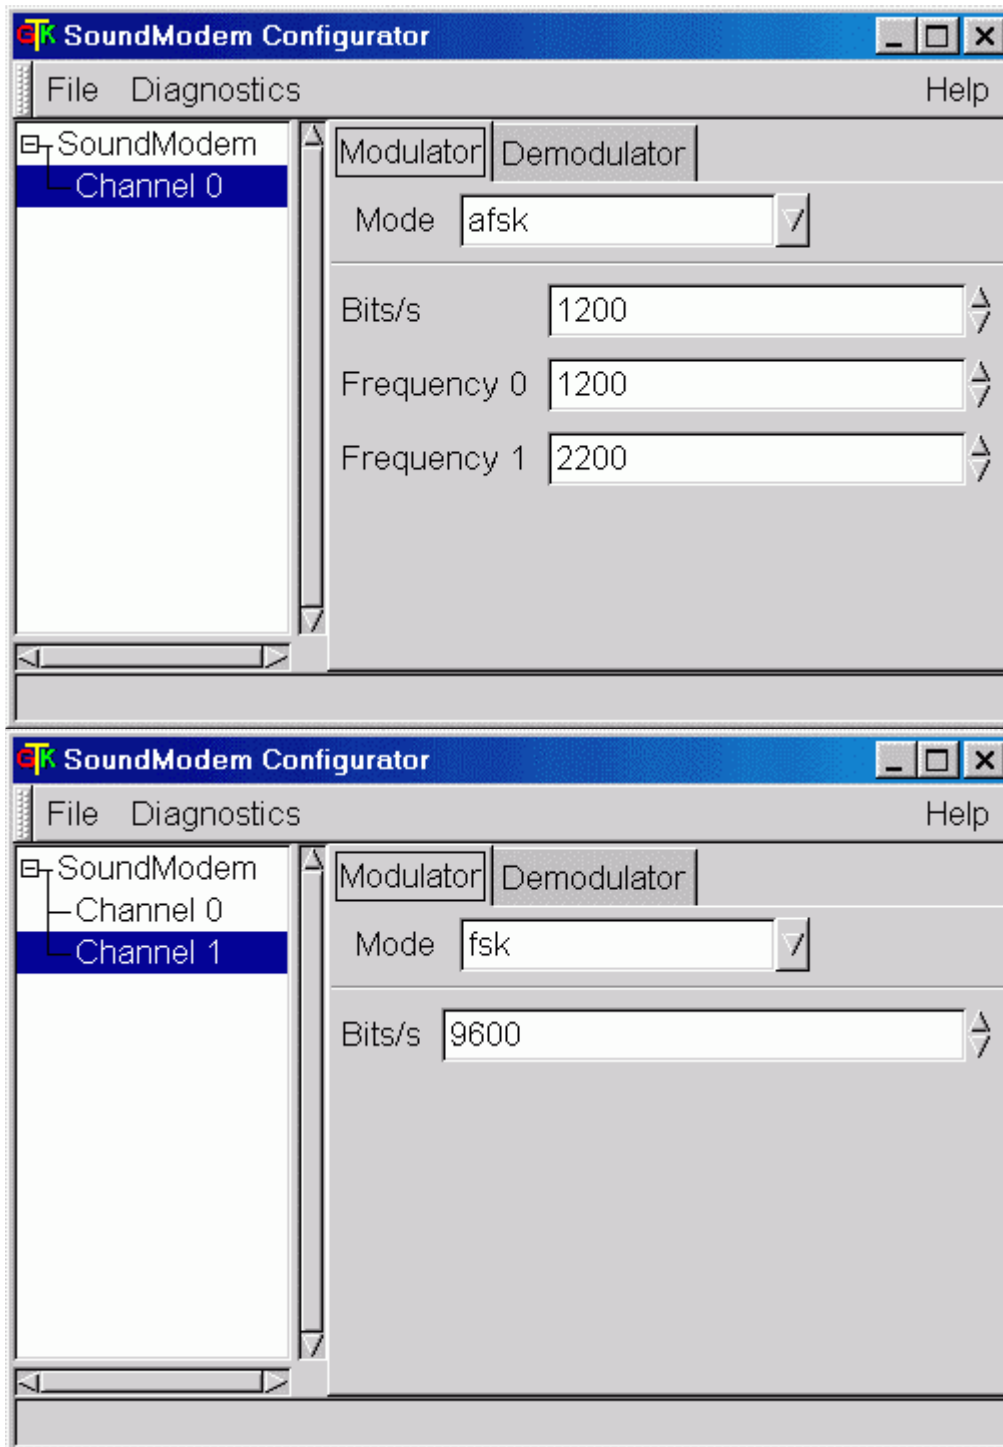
GTK SoundModem Configurator

File Diagnostics Help

SoundModem
Channel 0

Modulator Demodulator

Mode afsk

Bits/s 1200

Frequency 0 1200

Frequency 1 2200

GTK SoundModem Configurator

File Diagnostics Help

SoundModem
Channel 0
Channel 1

Modulator Demodulator

Mode fsk

Bits/s 9600